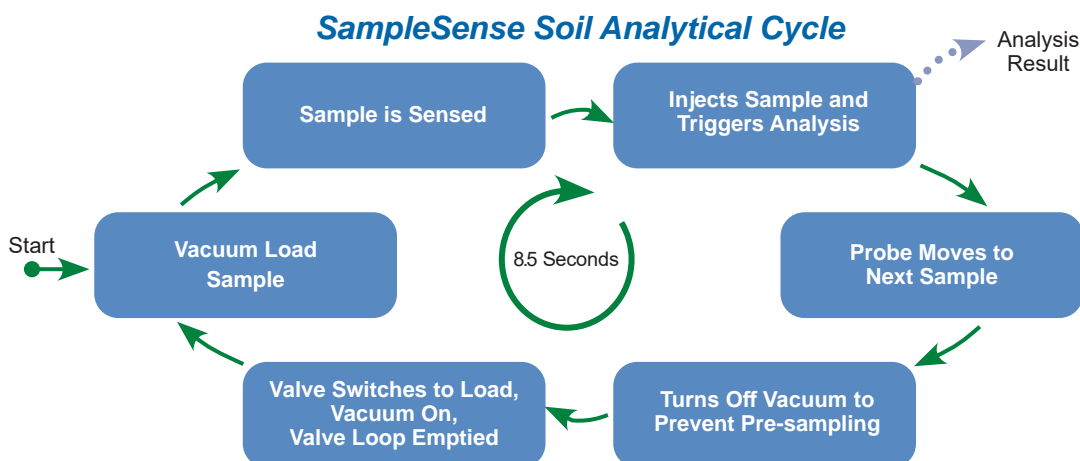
SampleSense Soil Analytical Cycle

Analysis Result

Sample is Sensed

Injects Sample and Triggers Analysis

Start

Vacuum Load Sample

8.5 Seconds

Probe Moves to Next Sample

Valve Switches to Load, Vacuum On, Valve Loop Emptied

Turns Off Vacuum to Prevent Pre-sampling